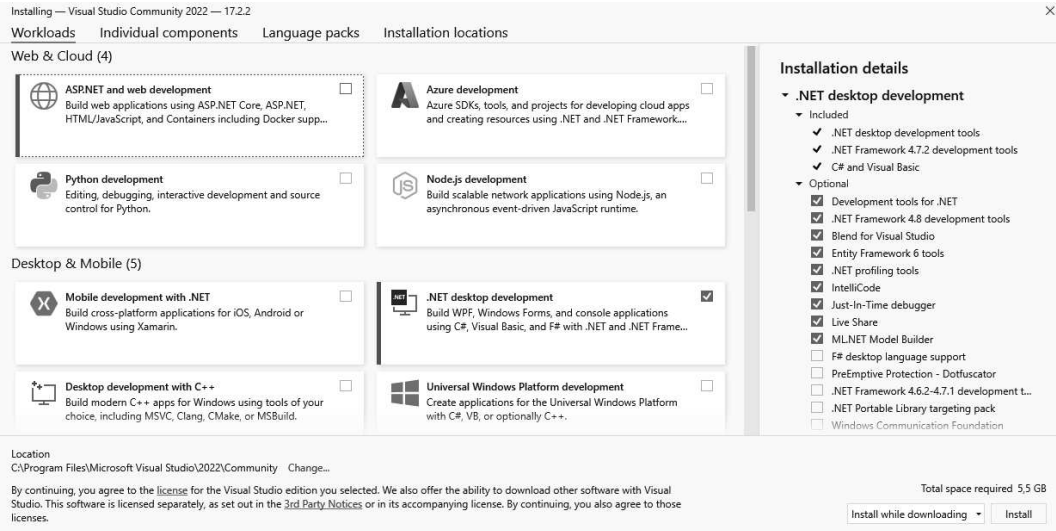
Installing — Visual Studio Community 2022 — 17.2.2

Workloads    Individual components    Language packs    Installation locations

Web & Cloud (4)

ASP.NET and web development
Build web applications using ASP.NET Core, ASP.NET, HTML/JavaScript, and Containers including Docker supp...

Azure development
Azure SDKs, tools, and projects for developing cloud apps and creating resources using .NET and .NET Framework...

Python development
Editing, debugging, interactive development and source control for Python.

Node.js development
Build scalable network applications using Node.js, an asynchronous event-driven JavaScript runtime.

Desktop & Mobile (5)

Mobile development with .NET
Build cross-platform applications for iOS, Android or Windows using Xamarin.

.NET desktop development
Build WPF, Windows Forms, and console applications using C#, Visual Basic, and F# with .NET and .NET Frame...

Desktop development with C++
Build modern C++ apps for Windows using tools of your choice, including MSVC, Clang, CMake, or MSBuild.

Universal Windows Platform development
Create applications for the Universal Windows Platform with C#, VB, or optionally C++.

Installation details

.NET desktop development
Included
.NET desktop development tools
.NET Framework 4.7.2 development tools
C# and Visual Basic
Optional
Development tools for .NET
.NET Framework 4.8 development tools
Blend for Visual Studio
Entity Framework 6 tools
.NET profiling tools
IntelliCode
Just-In-Time debugger
Live Share
ML.NET Model Builder
F# desktop language support
PreEmptive Protection - Dotfuscator
.NET Framework 4.6.2-4.7.1 development t...
.NET Portable Library targeting pack
Windows Communication Foundation

Location
C:\Program Files\Microsoft Visual Studio\2022\Community    Change...

By continuing, you agree to the license for the Visual Studio edition you selected. We also offer the ability to download other software with Visual Studio. This software is licensed separately, as set out in the 3rd Party Notices or in its accompanying license. By continuing, you also agree to those licenses.

Total space required 5,5 GB

Install while downloading    Install